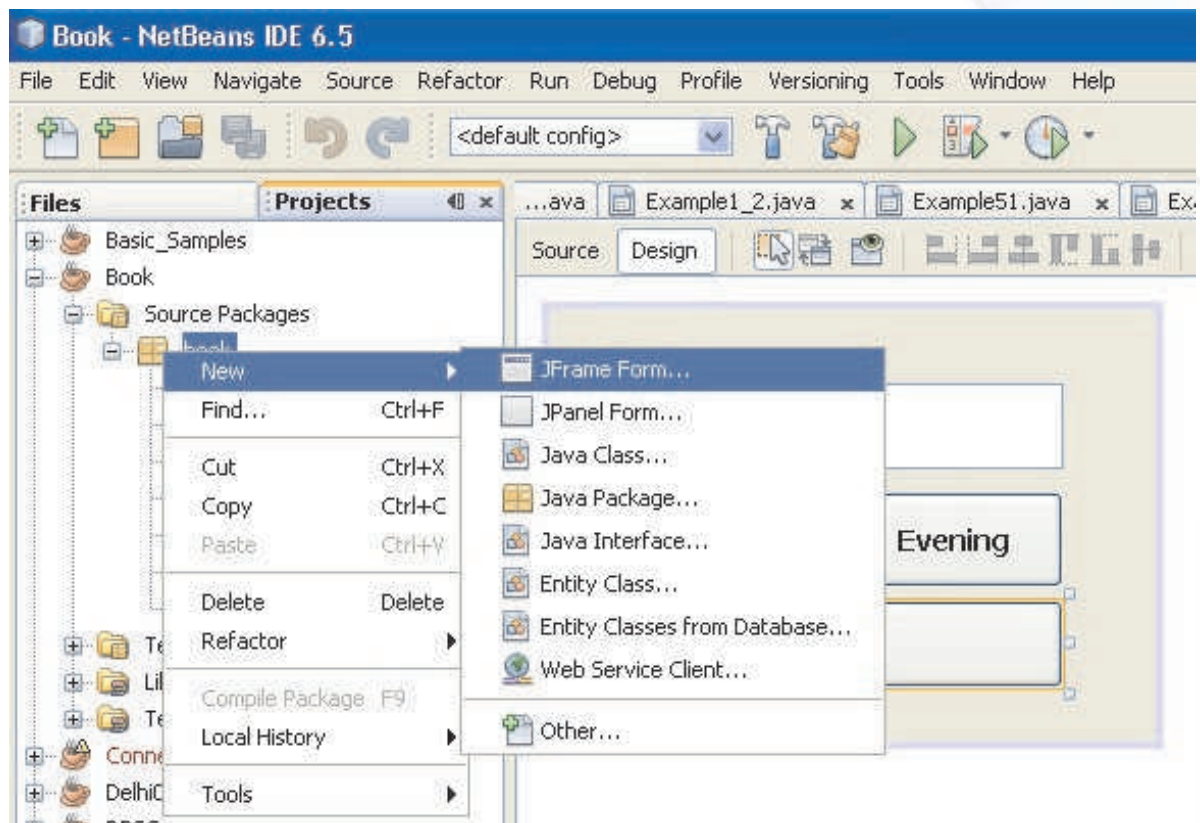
Book - NetBeans IDE 6.5

File Edit View Navigate Source Refactor Run Debug Profile Versioning Tools Window Help

<default config>

Files

Projects

...ava

Example1_2.java

Example51.java

Ex

Source Design

Basic_Samples

Book

Source Packages

book

Te

Li

Te

Conn

DelhiC

New

Find... Ctrl+F

Cut Ctrl+X

Copy Ctrl+C

Paste Ctrl+V

Delete Delete

Refactor

Compile Package F9

Local History

Tools

JFrame Form...

JPanel Form...

Java Class...

Java Package...

Java Interface...

Entity Class...

Entity Classes from Database...

Web Service Client...

Other...

Evening